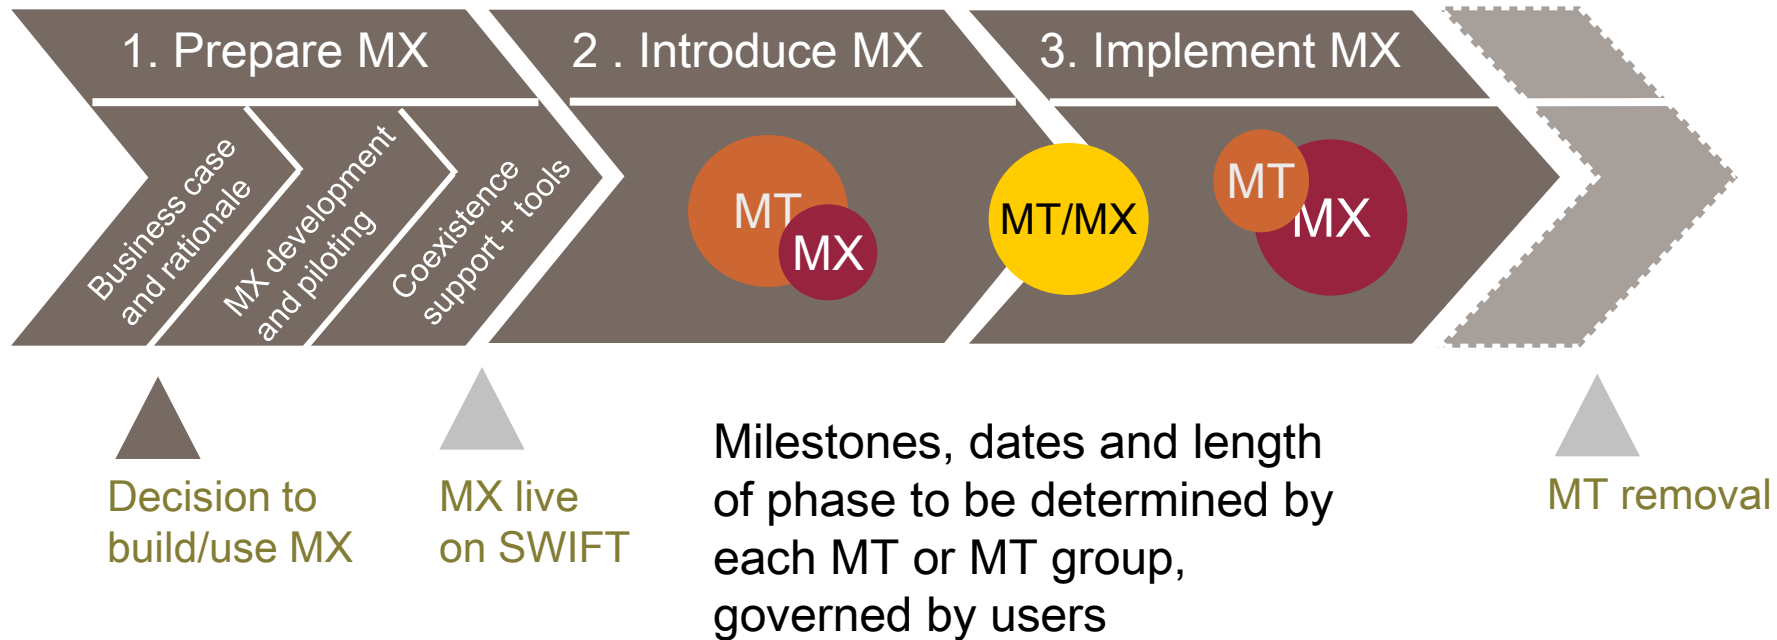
1. Prepare MX

2 . Introduce MX

3. Implement MX

Business case and rationale

MX development and piloting

Coexistence support + tools

MT

MX

MT/MX

MT

MX

Decision to build/use MX

MX live on SWIFT

Milestones, dates and length of phase to be determined by each MT or MT group, governed by users

MT removal